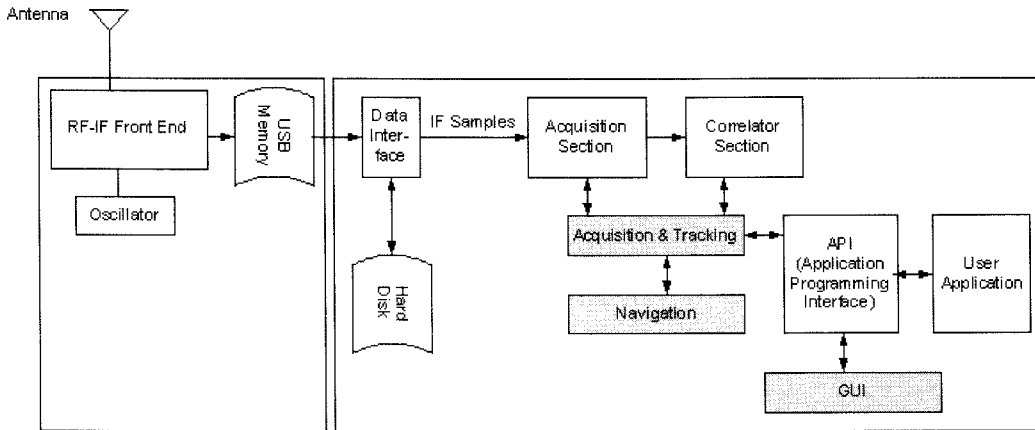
Antenna

RF-IF Front End

Oscillator

USB Memory

Data Interface

IF Samples

Acquisition Section

Correlator Section

Hard Disk

Acquisition & Tracking

Navigation

API (Application Programming Interface)

User Application

GUI